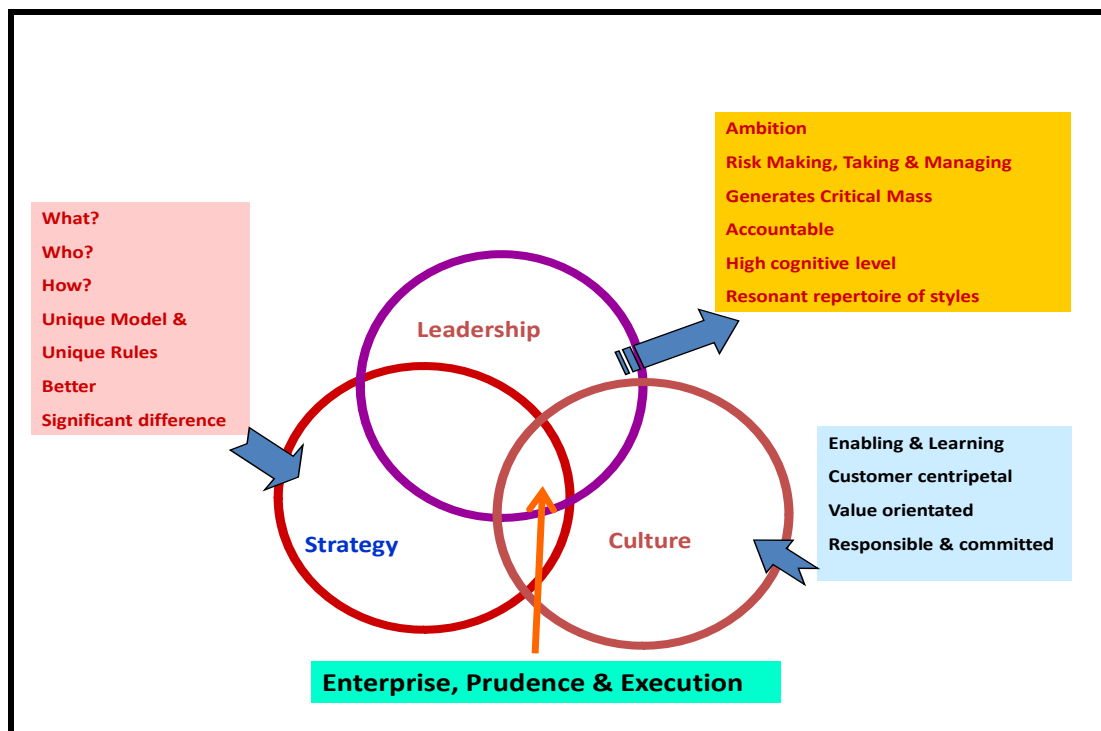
Ambition
Risk Making, Taking & Managing
Generates Critical Mass
Accountable
High cognitive level
Resonant repertoire of styles

What?
Who?
How?
Unique Model &
Unique Rules
Better
Significant difference

Leadership

Strategy

Culture

Enabling & Learning
Customer centripetal
Value orientated
Responsible & committed

Enterprise, Prudence & Execution